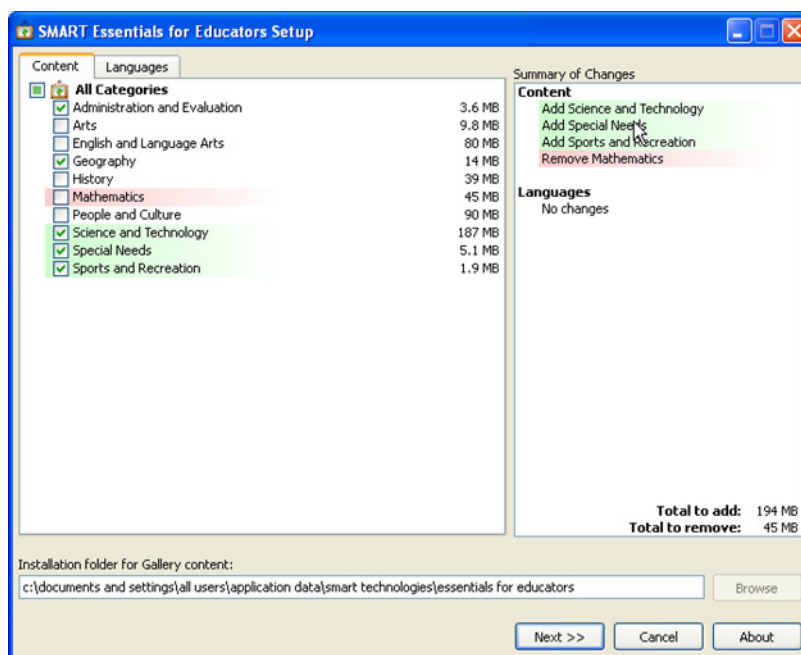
SMART Essentials for Educators Setup

Content | Languages

All Categories
Administration and Evaluation 3.6 MB
Arts 9.8 MB
English and Language Arts 80 MB
Geography 14 MB
History 39 MB
Mathematics 45 MB
People and Culture 90 MB
Science and Technology 187 MB
Special Needs 5.1 MB
Sports and Recreation 1.9 MB

Summary of Changes
Content
Add Science and Technology
Add Special Needs
Add Sports and Recreation
Remove Mathematics

Languages
No changes

Total to add: 194 MB
Total to remove: 45 MB

Installation folder for Gallery content:
c:\documents and settings\all users\application data\smart technologies\essentials for educators

Browse

Next >> | Cancel | About